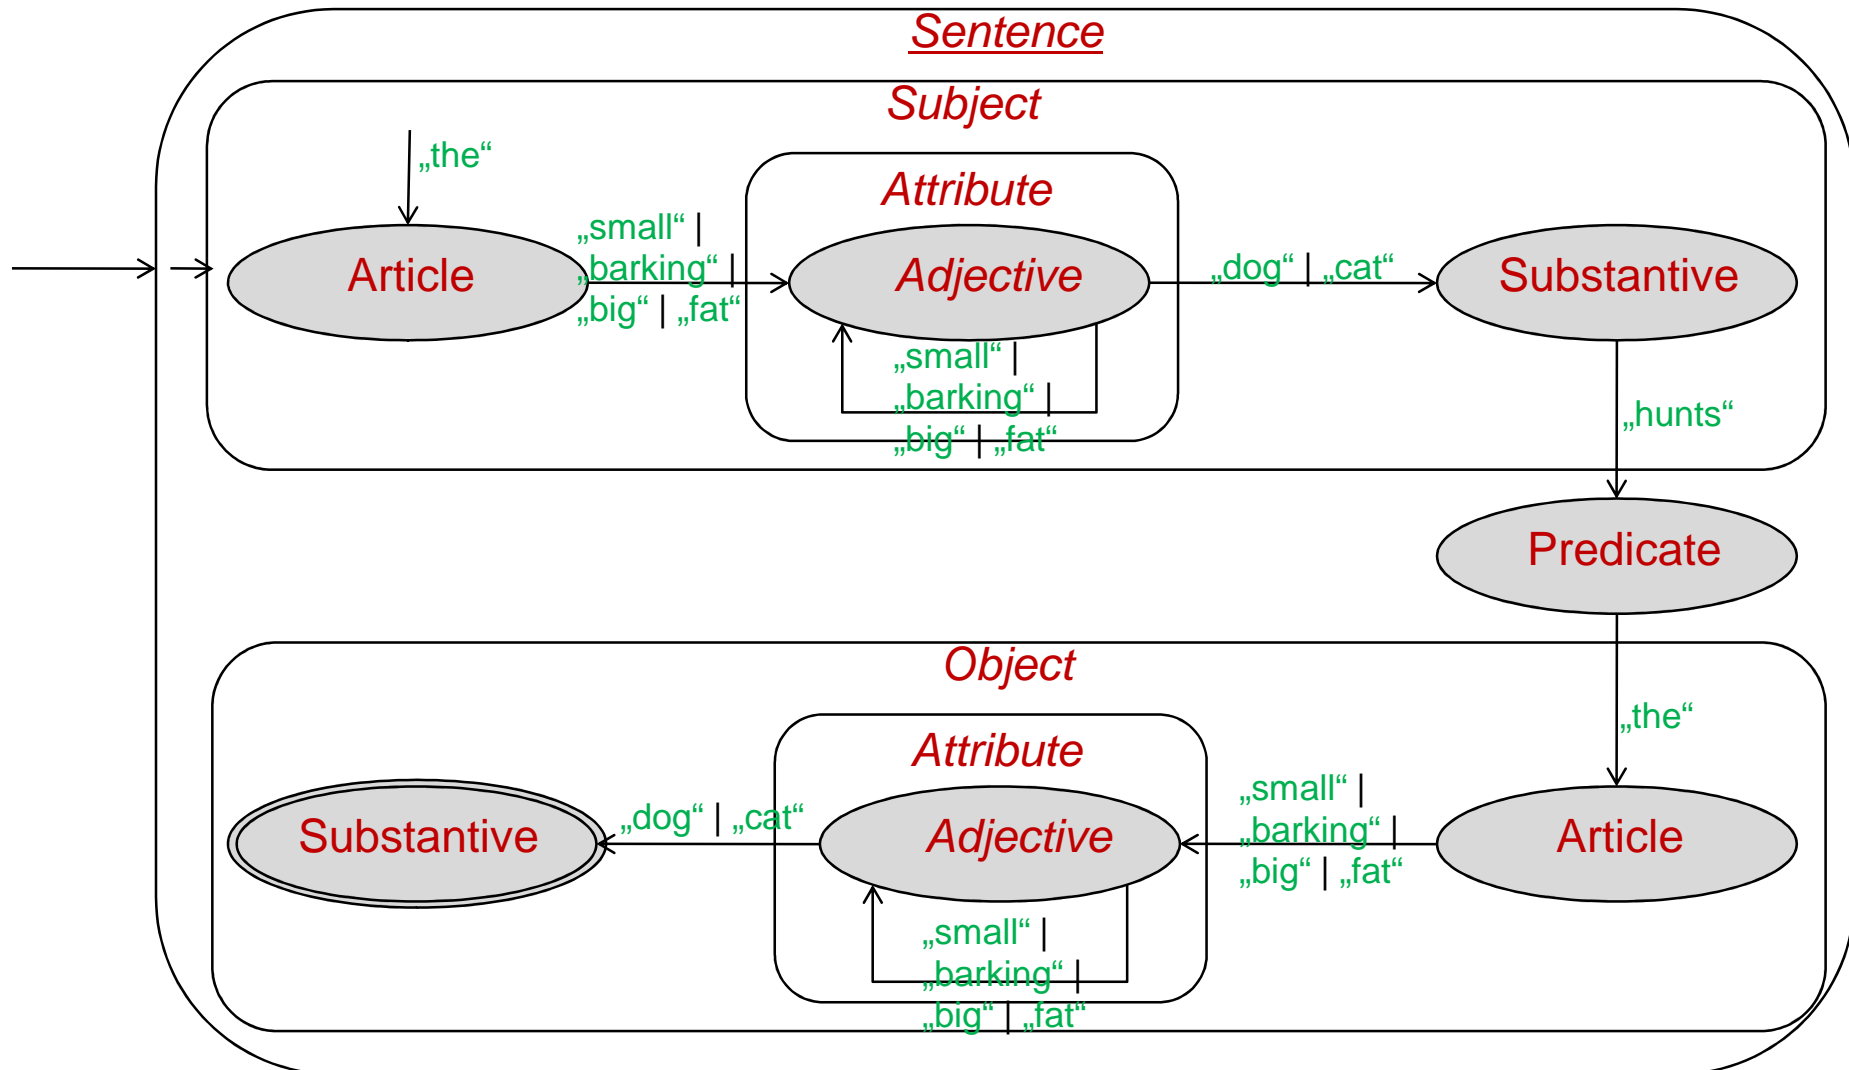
Sentence

Subject

„the“

Article

„small“ | „barking“ | „big“ | „fat“

Attribute

Adjective

„small“ | „barking“ | „big“ | „fat“

„dog“ | „cat“

Substantive

„hunts“

Predicate

Object

„the“

Article

„small“ | „barking“ | „big“ | „fat“

Attribute

Adjective

„small“ | „barking“ | „big“ | „fat“

„dog“ | „cat“

Substantive